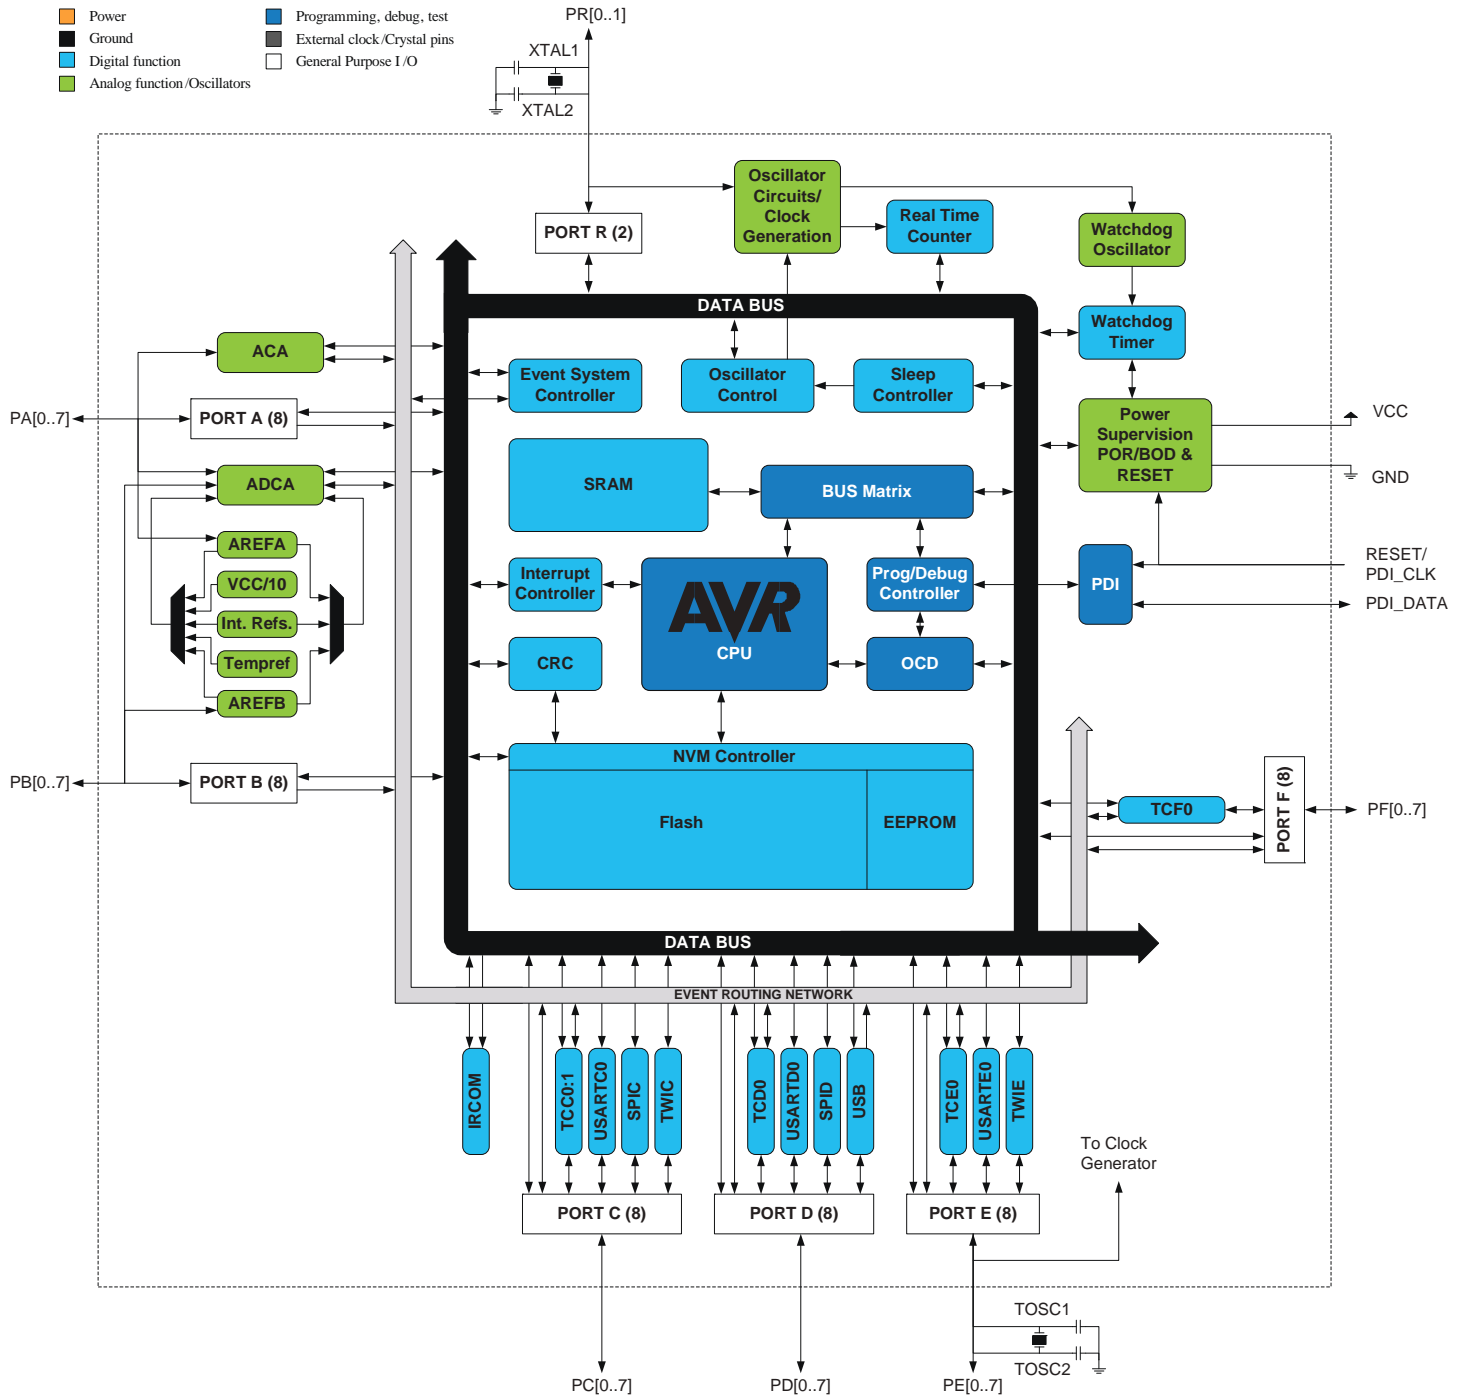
Power
Ground
Digital function
Analog function/Oscillators
Programming, debug, test
External clock/Crystal pins
General Purpose I/O

PR[0..1]
XTAL1
XTAL2

PORT R (2)
Oscillator Circuits/ Clock Generation
Real Time Counter
Watchdog Oscillator

DATA BUS

Watchdog Timer

ACA
Event System Controller
Oscillator Control
Sleep Controller

PA[0..7]
PORT A (8)

Power Supervision POR/BOD & RESET
VCC
GND

SRAM
BUS Matrix
ADCA

AREFA
VCC/10
Int. Refs.
Tempref
AREFB

Interrupt Controller
CPU
Prog/Debug Controller
PDI
RESET/ PDI_CLK
PDI_DATA

CRC
OCD

NVM Controller
Flash
EEPROM

PB[0..7]
PORT B (8)

TCF0
PORT F (8)
PF[0..7]

DATA BUS
EVENT ROUTING NETWORK

IRCOM
TCC0:1
USARTC0
SPIC
TWIC
TCD0
USARTD0
SPID
USB
TCE0
USARTE0
TWIE

To Clock Generator

PORT C (8)
PORT D (8)
PORT E (8)

TOSC1
TOSC2

PC[0..7]
PD[0..7]
PE[0..7]